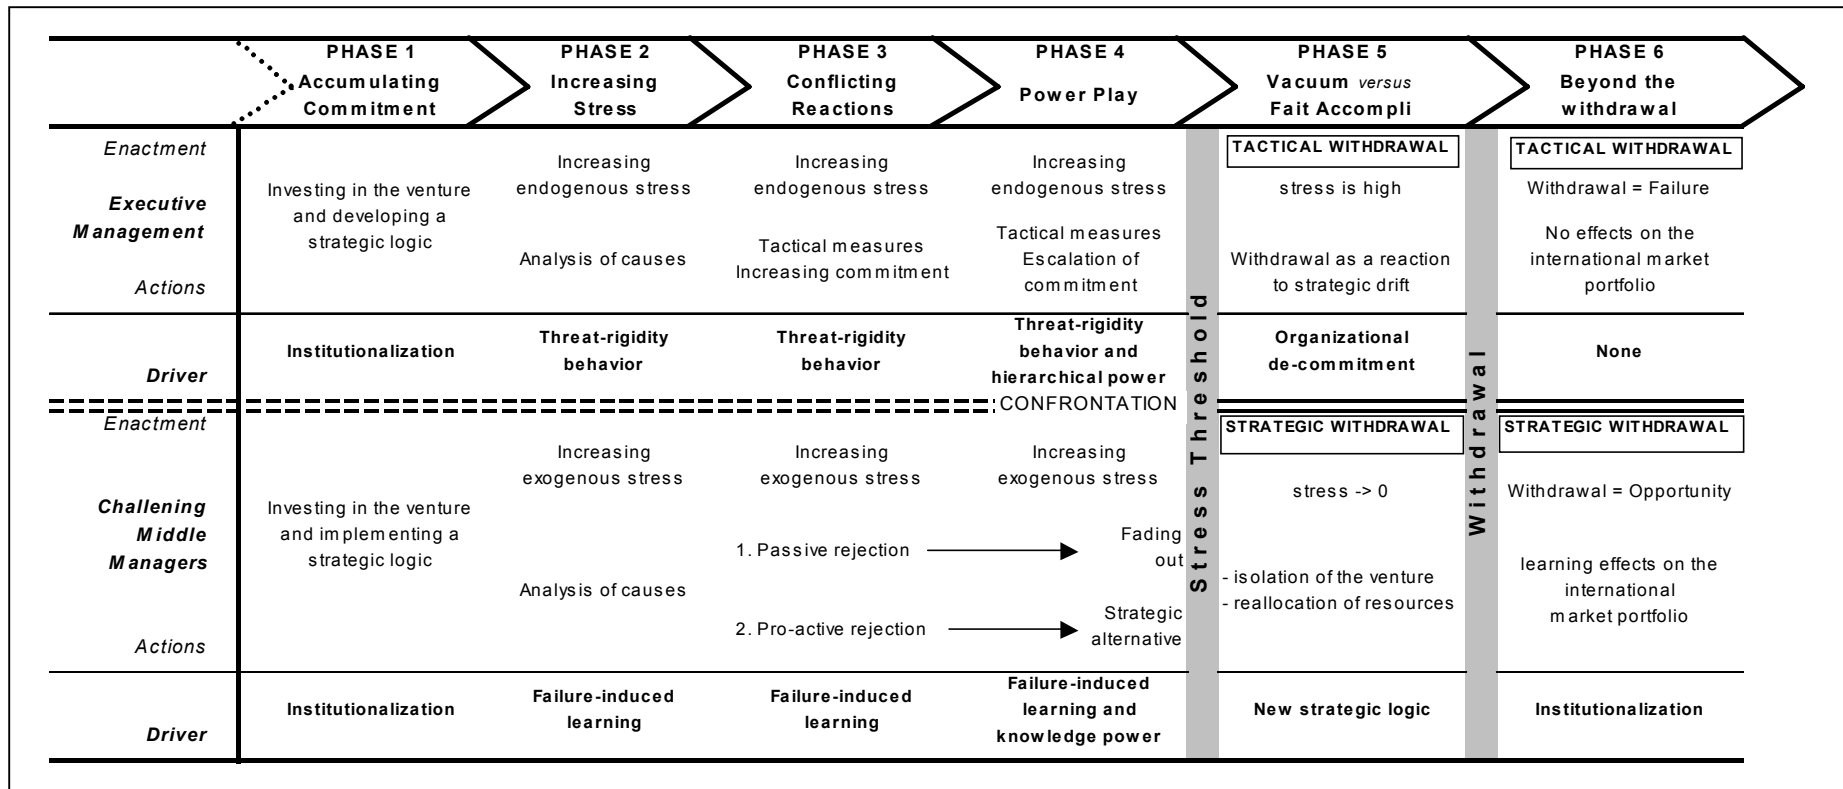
| | PHASE 1 Accumulating Commitment | PHASE 2 Increasing Stress | PHASE 3 Conflicting Reactions | PHASE 4 Power Play | | PHASE 5 Vacuum *versus* Fait Accompli | | PHASE 6 Beyond the withdrawal |
|---|---|---|---|---|---|---|---|---|
| Enactment **Executive Management** Actions | Investing in the venture and developing a strategic logic | Increasing endogenous stress Analysis of causes | Increasing endogenous stress Tactical measures Increasing commitment | Increasing endogenous stress Tactical measures Escalation of commitment | Stress Threshold | TACTICAL WITHDRAWAL stress is high Withdrawal as a reaction to strategic drift | Withdrawal | TACTICAL WITHDRAWAL Withdrawal = Failure No effects on the international market portfolio |
| **Driver** | **Institutionalization** | **Threat-rigidity behavior** | **Threat-rigidity behavior** | **Threat-rigidity behavior and hierarchical power** | | **Organizational de-commitment** | | **None** |
| | | | | CONFRONTATION | | | | |
| Enactment **Challenging Middle Managers** Actions | Investing in the venture and implementing a strategic logic | Increasing exogenous stress Analysis of causes | Increasing exogenous stress 1. Passive rejection 2. Pro-active rejection | Increasing exogenous stress Fading out Strategic alternative | | STRATEGIC WITHDRAWAL stress -> 0 - isolation of the venture - reallocation of resources | | STRATEGIC WITHDRAWAL Withdrawal = Opportunity learning effects on the international market portfolio |
| **Driver** | **Institutionalization** | **Failure-induced learning** | **Failure-induced learning** | **Failure-induced learning and knowledge power** | | **New strategic logic** | | **Institutionalization** |